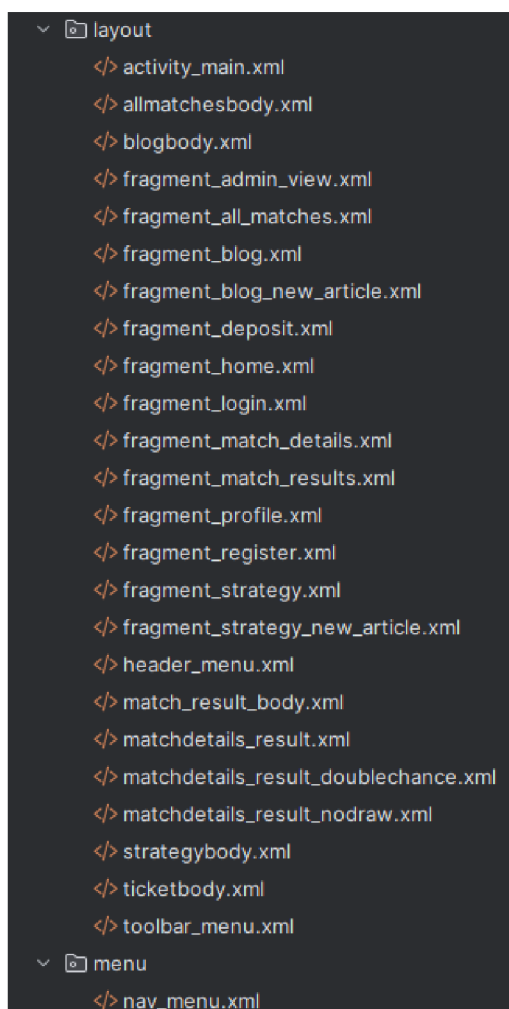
layout
</> activity_main.xml
</> allmatchesbody.xml
</> blogbody.xml
</> fragment_admin_view.xml
</> fragment_all_matches.xml
</> fragment_blog.xml
</> fragment_blog_new_article.xml
</> fragment_deposit.xml
</> fragment_home.xml
</> fragment_login.xml
</> fragment_match_details.xml
</> fragment_match_results.xml
</> fragment_profile.xml
</> fragment_register.xml
</> fragment_strategy.xml
</> fragment_strategy_new_article.xml
</> header_menu.xml
</> match_result_body.xml
</> matchdetails_result.xml
</> matchdetails_result_doublechance.xml
</> matchdetails_result_nodraw.xml
</> strategybody.xml
</> ticketbody.xml
</> toolbar_menu.xml
menu
</> nav_menu.xml